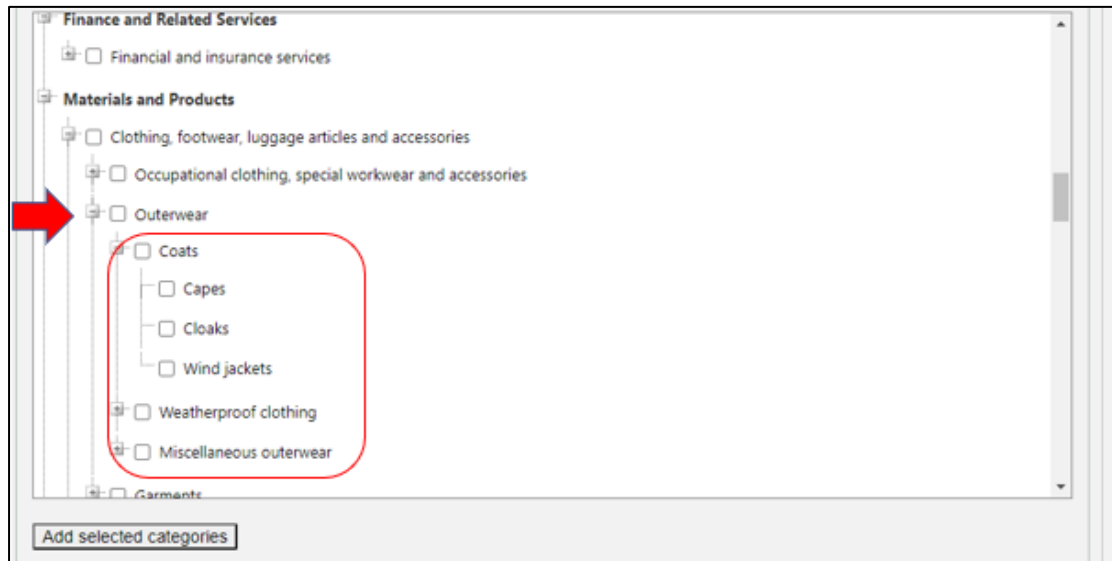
Finance and Related Services

Financial and insurance services

Materials and Products

Clothing, footwear, luggage articles and accessories

Occupational clothing, special workwear and accessories

Outerwear

Coats

Capes

Cloaks

Wind jackets

Weatherproof clothing

Miscellaneous outerwear

Garments

Add selected categories